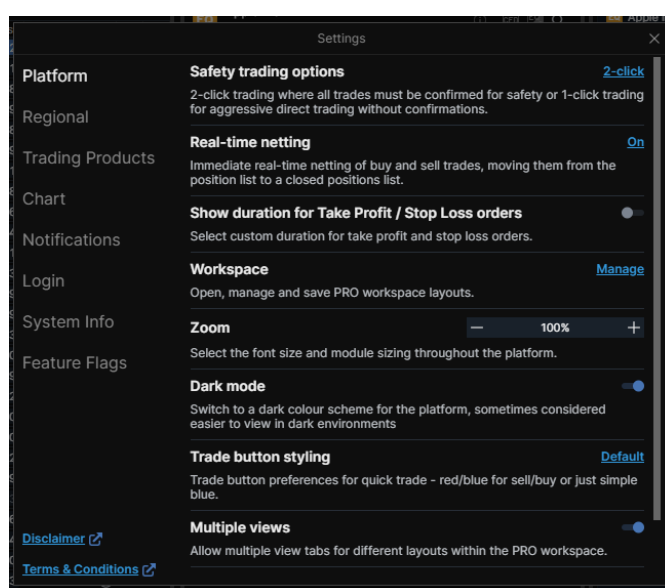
Settings

Platform

Regional

Trading Products

Chart

Notifications

Login

System Info

Feature Flags

Disclaimer

Terms & Conditions

Safety trading options
2-click
2-click trading where all trades must be confirmed for safety or 1-click trading for aggressive direct trading without confirmations.

Real-time netting
On
Immediate real-time netting of buy and sell trades, moving them from the position list to a closed positions list.

Show duration for Take Profit / Stop Loss orders
Select custom duration for take profit and stop loss orders.

Workspace
Manage
Open, manage and save PRO workspace layouts.

Zoom
100%
Select the font size and module sizing throughout the platform.

Dark mode
Switch to a dark colour scheme for the platform, sometimes considered easier to view in dark environments

Trade button styling
Default
Trade button preferences for quick trade - red/blue for sell/buy or just simple blue.

Multiple views
Allow multiple view tabs for different layouts within the PRO workspace.